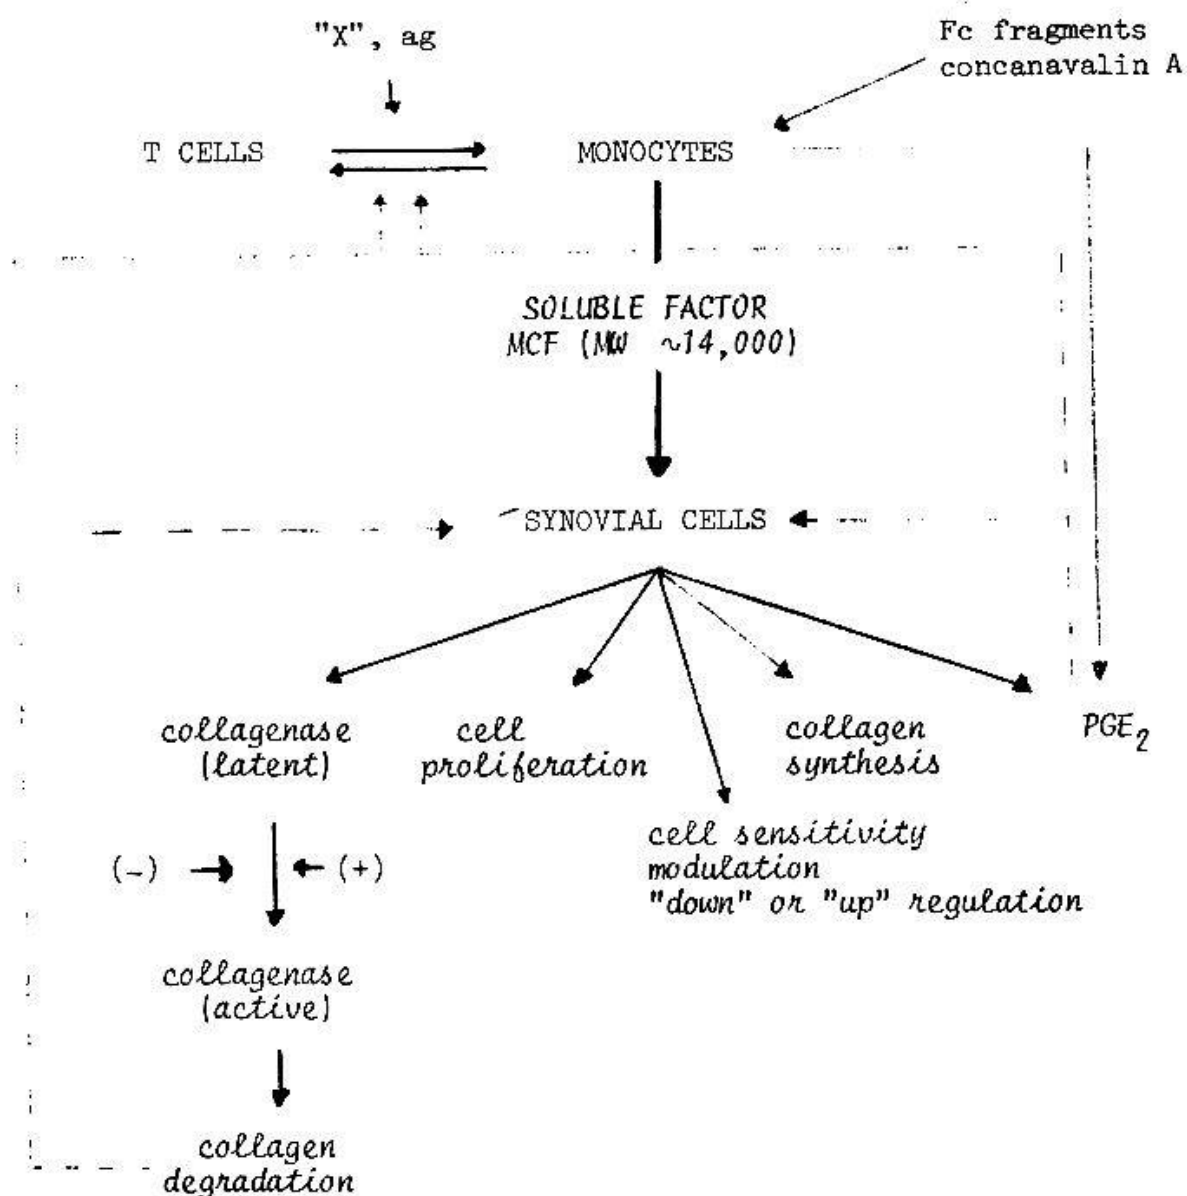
"X", ag

Fc fragments
concanavalin A

T CELLS

MONOCYTES

SOLUBLE FACTOR
MCF (MW ~14,000)

SYNOVIAL CELLS

collagenase
(latent)

cell
proliferation

cell sensitivity
modulation
"down" or "up" regulation

collagen
synthesis

$PGE_2$

(–)

(+)

collagenase
(active)

collagen
degradation